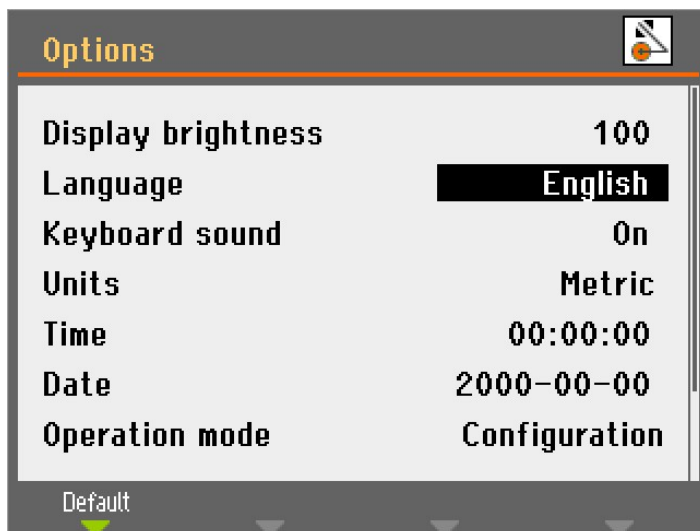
Options

| | |
|---|---|
| Display brightness | 100 |
| Language | English |
| Keyboard sound | On |
| Units | Metric |
| Time | 00:00:00 |
| Date | 2000-00-00 |
| Operation mode | Configuration |

Default